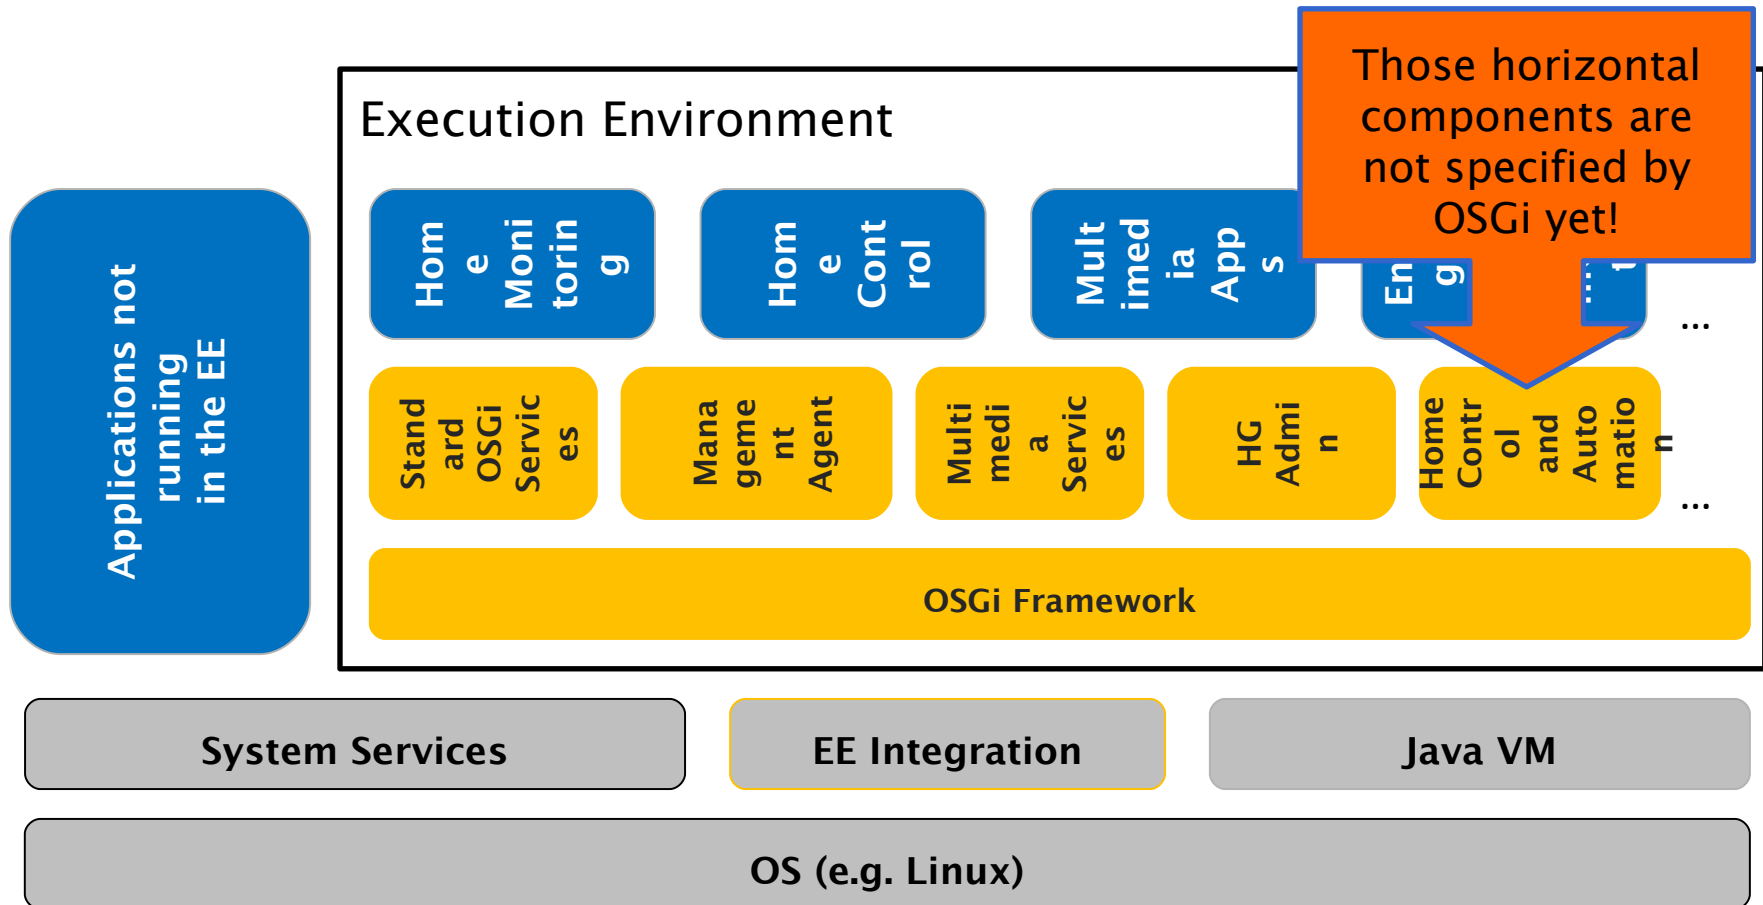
Applications not running in the EE

Execution Environment

Home Monitoring

Home Control

Multimedia Apps

Eng

...

...

Those horizontal components are not specified by OSGi yet!

Standard OSGi Services

Management Agent

Multimedia Services

HG Admin

Home Control and Automation

...

OSGi Framework

System Services

EE Integration

Java VM

OS (e.g. Linux)